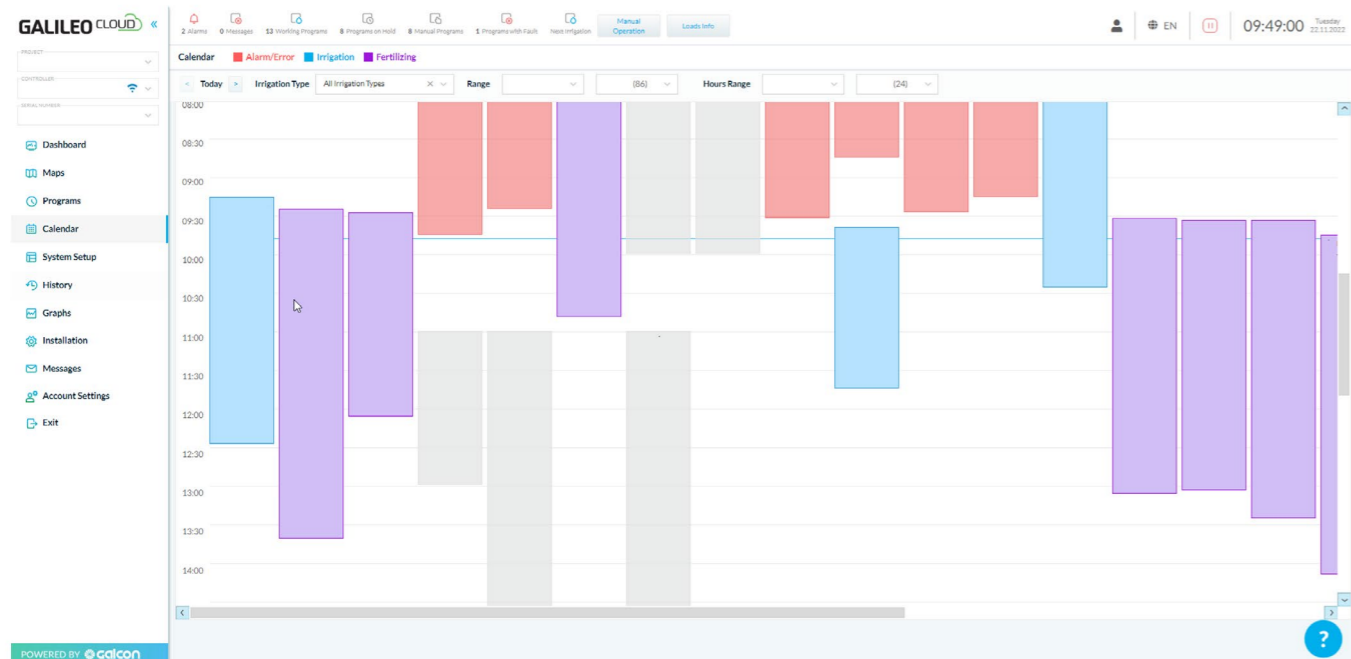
GALILEO CLOUD «

2 Alarms 0 Messages 13 Working Programs 8 Programs on Hold 8 Manual Programs 1 Programs with Fault Next Irrigation Manual Operation Loads Info

EN 09:49:00 Tuesday 22.11.2022

PROJECT

CONTROLLER

SERIAL NUMBER

Dashboard
Maps
Programs
Calendar
System Setup
History
Graphs
Installation
Messages
Account Settings
Exit

POWERED BY galcon

Calendar Alarm/Error Irrigation Fertilizing

< Today > Irrigation Type All Irrigation Types × Range (86) Hours Range (24)

08:00
08:30
09:00
09:30
10:00
10:30
11:00
11:30
12:00
12:30
13:00
13:30
14:00

?